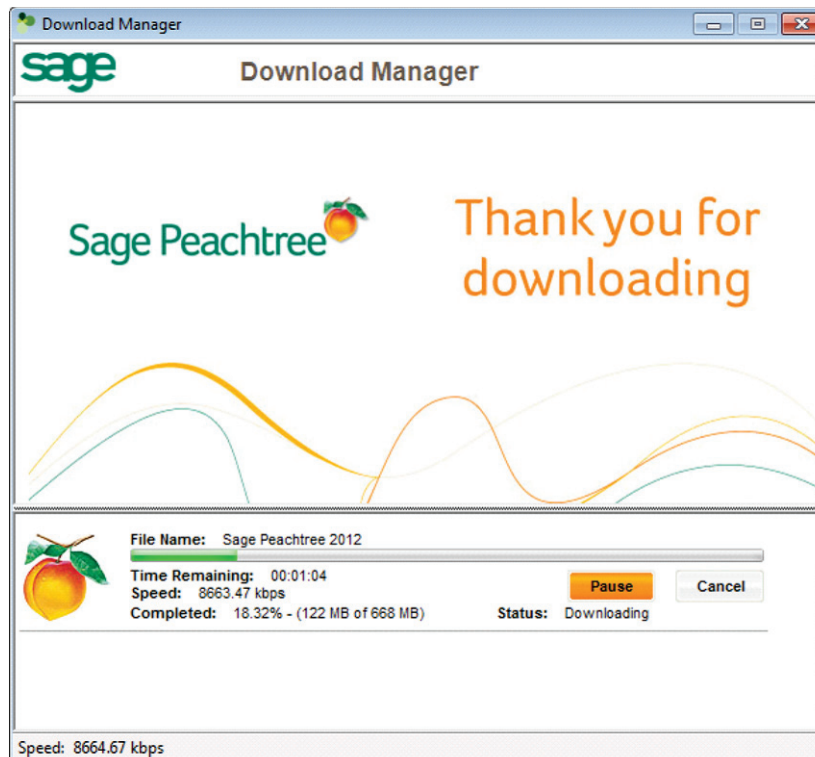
Download Manager

sage

Download Manager

Sage Peachtree

Thank you for downloading

File Name: Sage Peachtree 2012

Time Remaining: 00:01:04
Speed: 8663.47 kbps
Completed: 18.32% - (122 MB of 668 MB)

Pause

Cancel

Status: Downloading

Speed: 8664.67 kbps